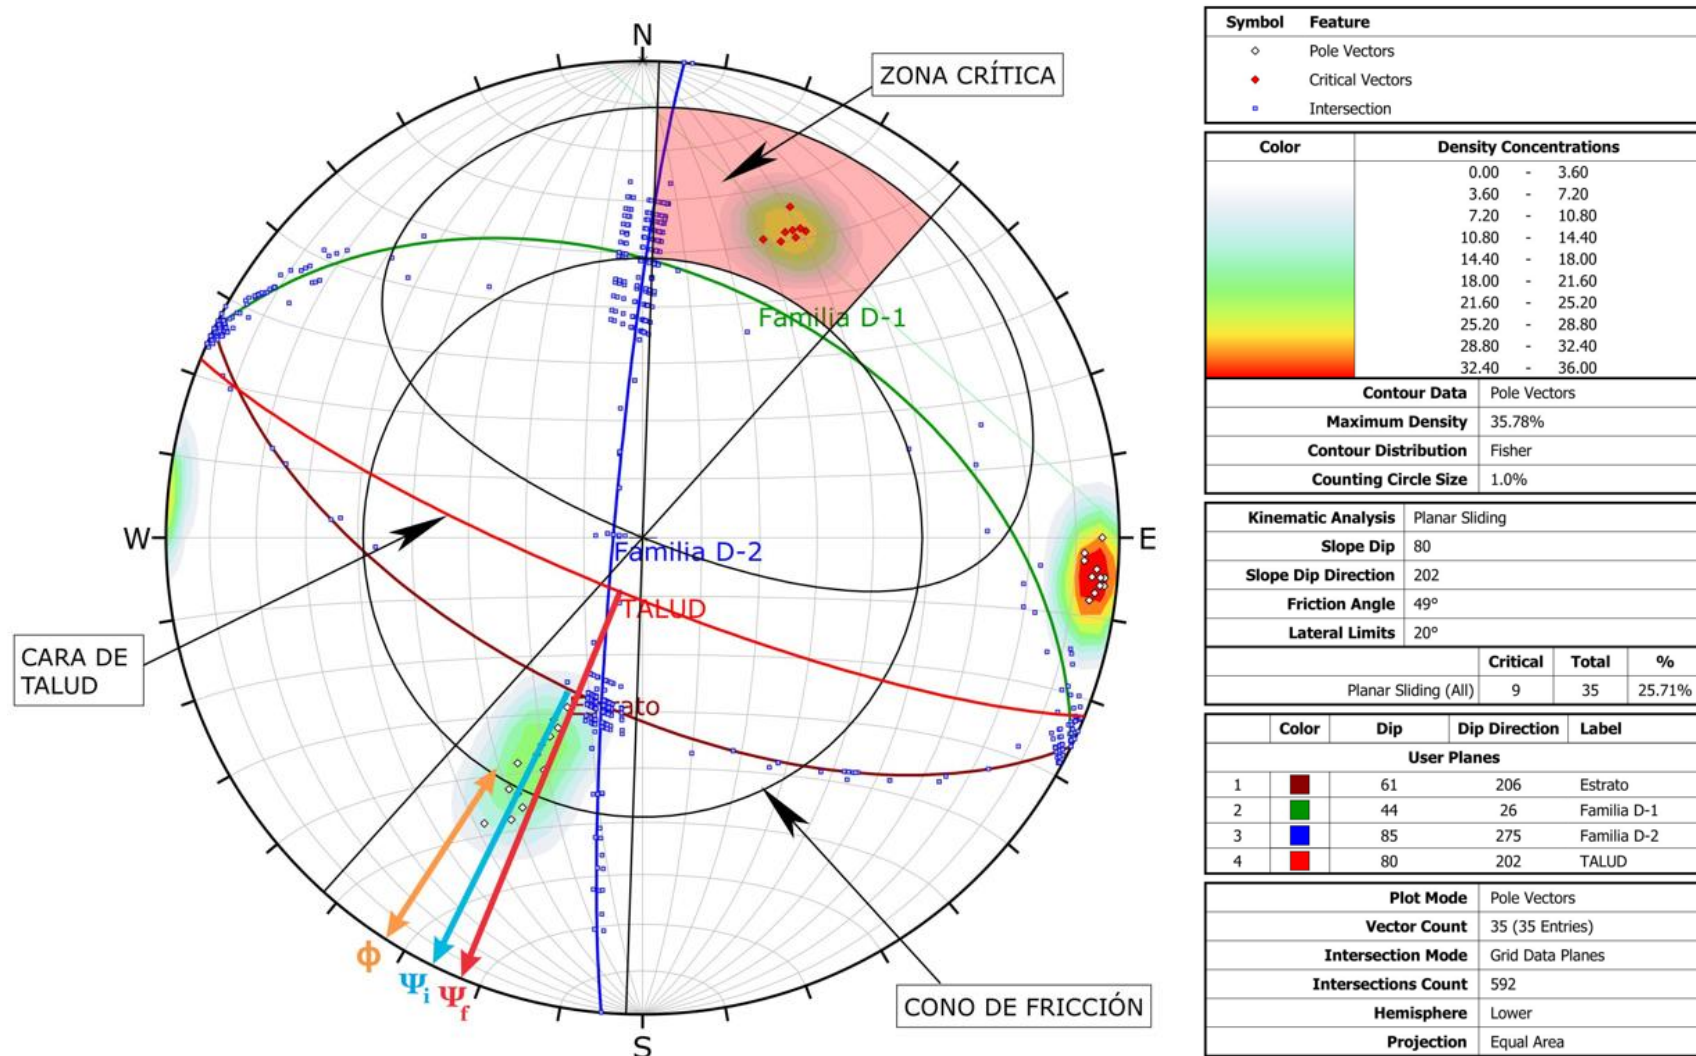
N
ZONA CRÍTICA
Familia D-1
W
E
Familia D-2
TALUD
CARA DE TALUD
Estrato
$\phi$
$\Psi_i$
$\Psi_f$
CONO DE FRICCIÓN
S

| Symbol | Feature |
|---|---|
| ◇ | Pole Vectors |
| ◆ | Critical Vectors |
| ▫ | Intersection |

| Color | Density Concentrations |
|---|---|
| | 0.00 - 3.60 |
| | 3.60 - 7.20 |
| | 7.20 - 10.80 |
| | 10.80 - 14.40 |
| | 14.40 - 18.00 |
| | 18.00 - 21.60 |
| | 21.60 - 25.20 |
| | 25.20 - 28.80 |
| | 28.80 - 32.40 |
| | 32.40 - 36.00 |

| | |
|---|---|
| Contour Data | Pole Vectors |
| Maximum Density | 35.78% |
| Contour Distribution | Fisher |
| Counting Circle Size | 1.0% |

| | |
|---|---|
| Kinematic Analysis | Planar Sliding |
| Slope Dip | 80 |
| Slope Dip Direction | 202 |
| Friction Angle | 49° |
| Lateral Limits | 20° |

| | Critical | Total | % |
|---|---|---|---|
| Planar Sliding (All) | 9 | 35 | 25.71% |

| | Color | Dip | Dip Direction | Label |
|---|---|---|---|---|
| User Planes | | | | |
| 1 | | 61 | 206 | Estrato |
| 2 | | 44 | 26 | Familia D-1 |
| 3 | | 85 | 275 | Familia D-2 |
| 4 | | 80 | 202 | TALUD |

| | |
|---|---|
| Plot Mode | Pole Vectors |
| Vector Count | 35 (35 Entries) |
| Intersection Mode | Grid Data Planes |
| Intersections Count | 592 |
| Hemisphere | Lower |
| Projection | Equal Area |